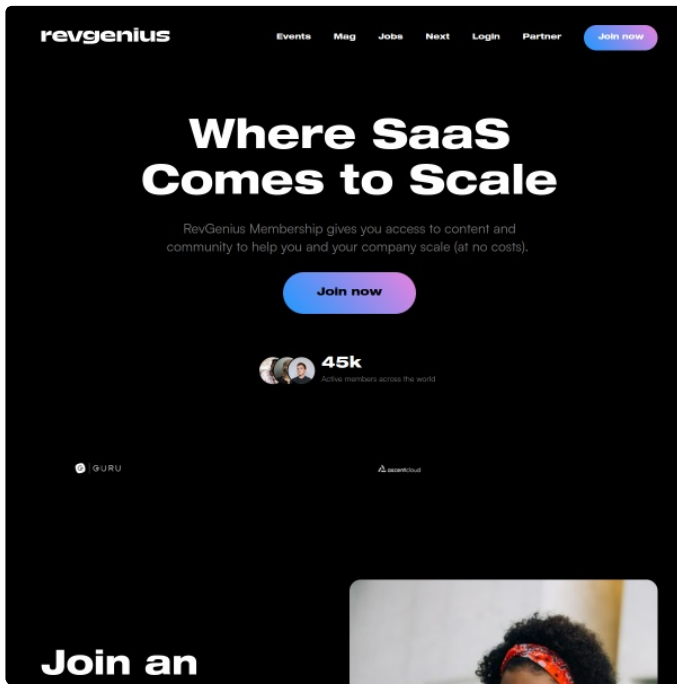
revgenius

Events Mag Jobs Next Login Partner Join now

Where SaaS Comes to Scale

RevGenius Membership gives you access to content and community to help you and your company scale (at no costs).

Join now

45k
Active members across the world

GURU

ascentcloud

Join an